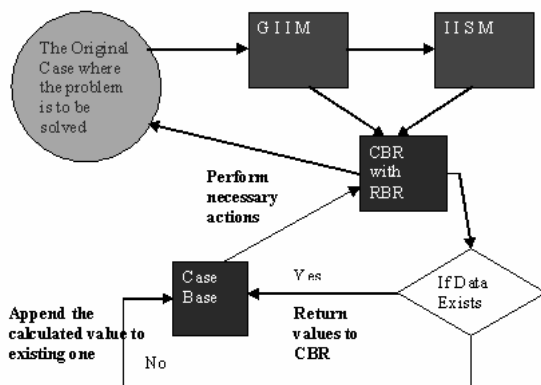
The Original Case where the problem is to be solved

G I I M

I I S M

CBR with RBR

Perform necessary actions

Case Base

Yes

If Data Exists

Append the calculated value to existing one

Return values to CBR

No